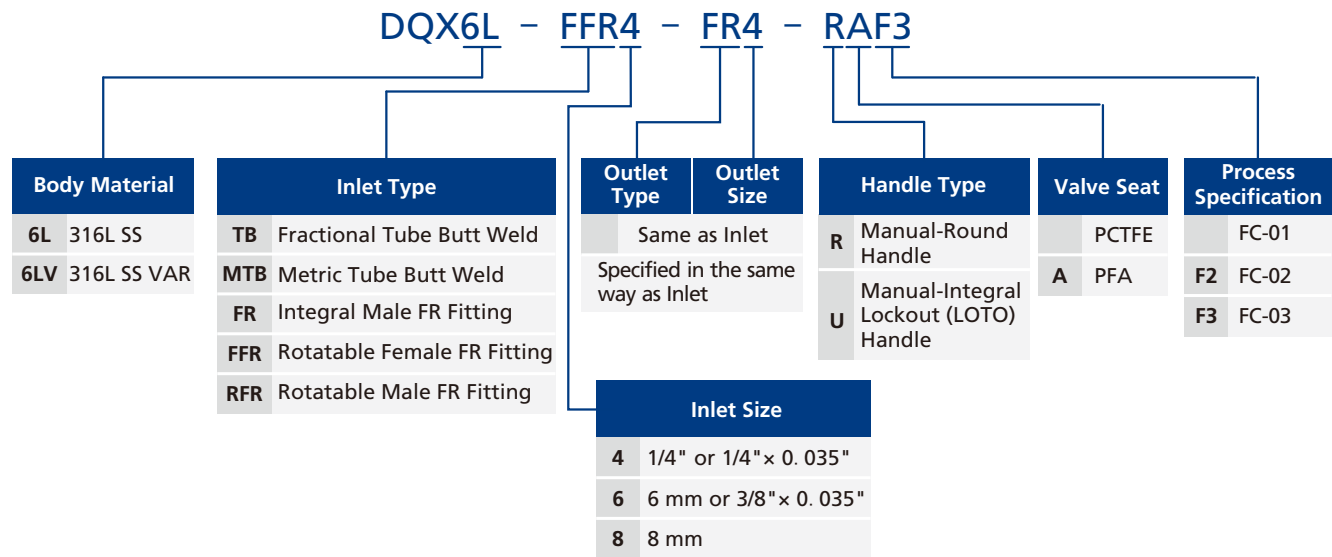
DQX6L – FFR4 – FR4 – RAF3

| Body Material | |
|---|---|
| 6L | 316L SS |
| 6LV | 316L SS VAR |

| Inlet Type | |
|---|---|
| TB | Fractional Tube Butt Weld |
| MTB | Metric Tube Butt Weld |
| FR | Integral Male FR Fitting |
| FFR | Rotatable Female FR Fitting |
| RFR | Rotatable Male FR Fitting |

| Outlet Type | Outlet Size |
|---|---|
| | Same as Inlet |
| Specified in the same way as Inlet | |

| Handle Type | |
|---|---|
| R | Manual-Round Handle |
| U | Manual-Integral Lockout (LOTO) Handle |

| Valve Seat | |
|---|---|
| | PCTFE |
| A | PFA |

| Process Specification | |
|---|---|
| | FC-01 |
| F2 | FC-02 |
| F3 | FC-03 |

| Inlet Size | |
|---|---|
| 4 | 1/4" or 1/4"× 0. 035" |
| 6 | 6 mm or 3/8"× 0. 035" |
| 8 | 8 mm |